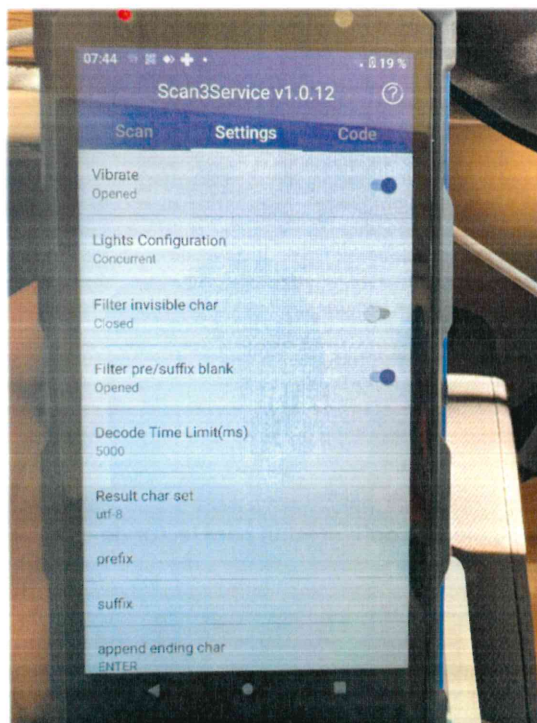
07:44 19 %

Scan3Service v1.0.12

Scan Settings Code

Vibrate
Opened

Lights Configuration
Concurrent

Filter invisible char
Closed

Filter pre/suffix blank
Opened

Decode Time Limit(ms)
5000

Result char set
utf-8

prefix

suffix

append ending char
ENTER